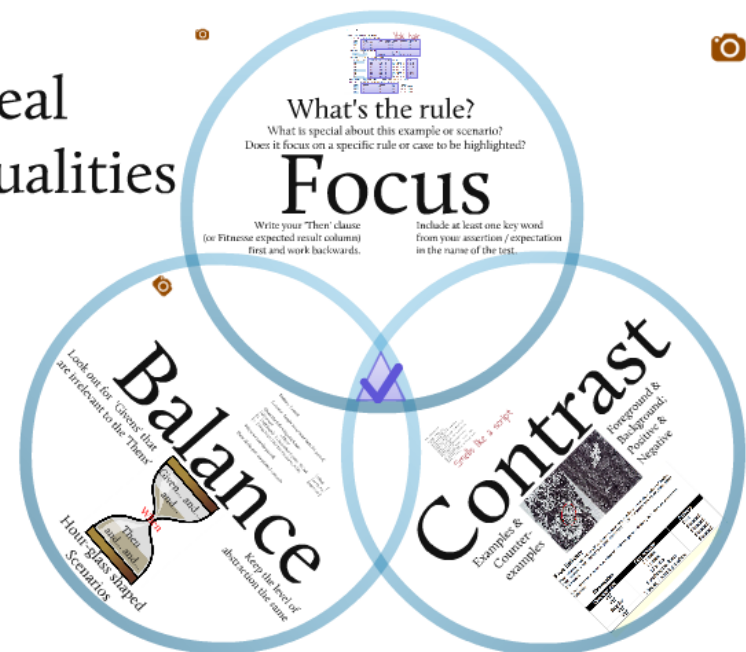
eal
ualities

What's the rule?

What is special about this example or scenario? Does it focus on a specific rule or case to be highlighted?

Focus

Write your 'Then' clause (or Fitnesse expected result column) first and work backwards.

Include at least one key word from your assertion / expectation in the name of the test.

Balance

Look out for 'Givens' that are irrelevant to the 'Thens'

Givens and and

When

Then and and

Hour-glass shaped Scenarios

Keep the level of abstraction the same

Contrast

Foreground & Background; Positive & Negative

Smells like a script

Examples & Counter-examples